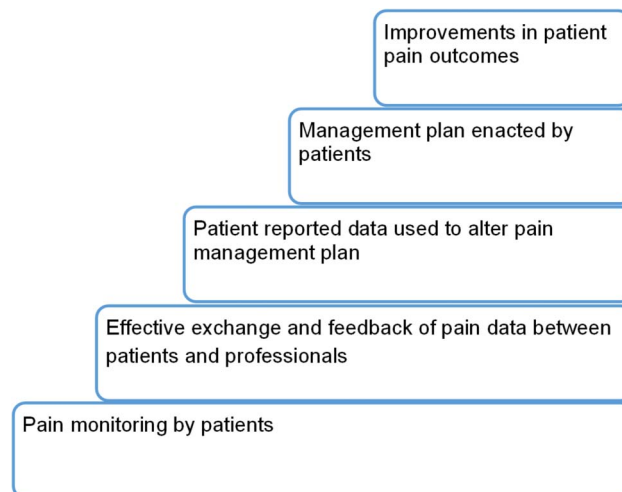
Improvements in patient pain outcomes

Management plan enacted by patients

Patient reported data used to alter pain management plan

Effective exchange and feedback of pain data between patients and professionals

Pain monitoring by patients